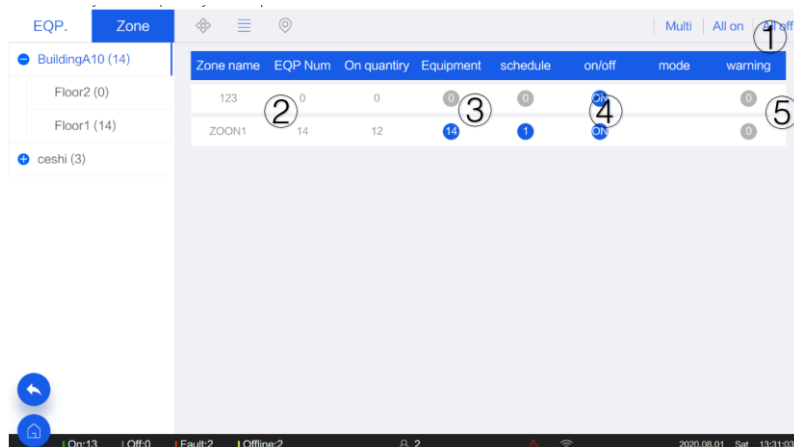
EQP. Zone

Multi | All on | All off

①

BuildingA10 (14)

Floor2 (0)

Floor1 (14)

ceshi (3)

| Zone name | EQP Num | On quantiry | Equipment | schedule | on/off | mode | warning |
|---|---|---|---|---|---|---|---|
| 123 | 0 | 0 | 0 | 0 | Off | | 0 |
| ZOON1 | 14 | 12 | 14 | 1 | ON | | 0 |

② ③ ④ ⑤

On:13 | Off:0 | Fault:2 | Offline:2 | 2 | 2020.08.01 Sat 13:31:03